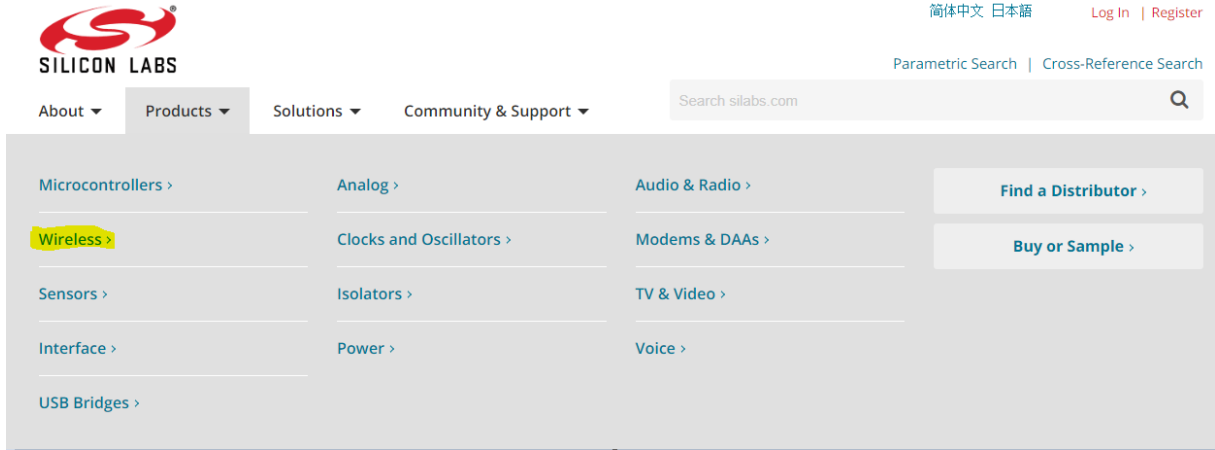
SILICON LABS

简体中文 日本語

Log In | Register

Parametric Search | Cross-Reference Search

About Products Solutions Community & Support

Search silabs.com

Microcontrollers ›

Wireless ›

Sensors ›

Interface ›

USB Bridges ›

Analog ›

Clocks and Oscillators ›

Isolators ›

Power ›

Audio & Radio ›

Modems & DAAs ›

TV & Video ›

Voice ›

Find a Distributor ›

Buy or Sample ›